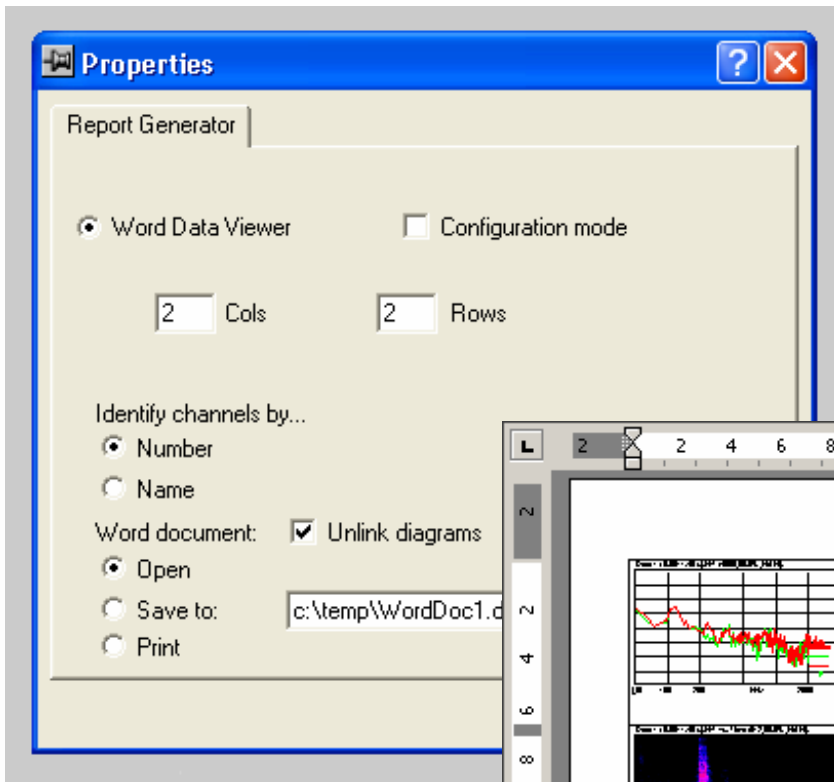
Properties

Report Generator

Word Data Viewer

Configuration mode

2 Cols

2 Rows

Identify channels by...

Number

Name

Word document:

Unlink diagrams

Open

Save to:

c:\temp\WordDoc1.d

Print

L 2 2 4 6 8

2

2

4

6

8